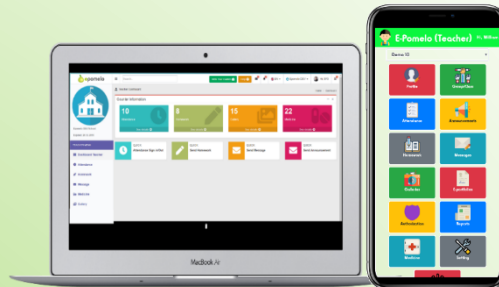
E-Pomelo (Teacher)

Hi, William

Class 1

Profile

Group/Class

Attendance

Announcements

Homework

Messages

Websites

E-portfolios

Authorization

Reports

Medicines

Setting

epomela

10

5

15

22

Attendance

Homework

Messages

Announcements

MacBook Air